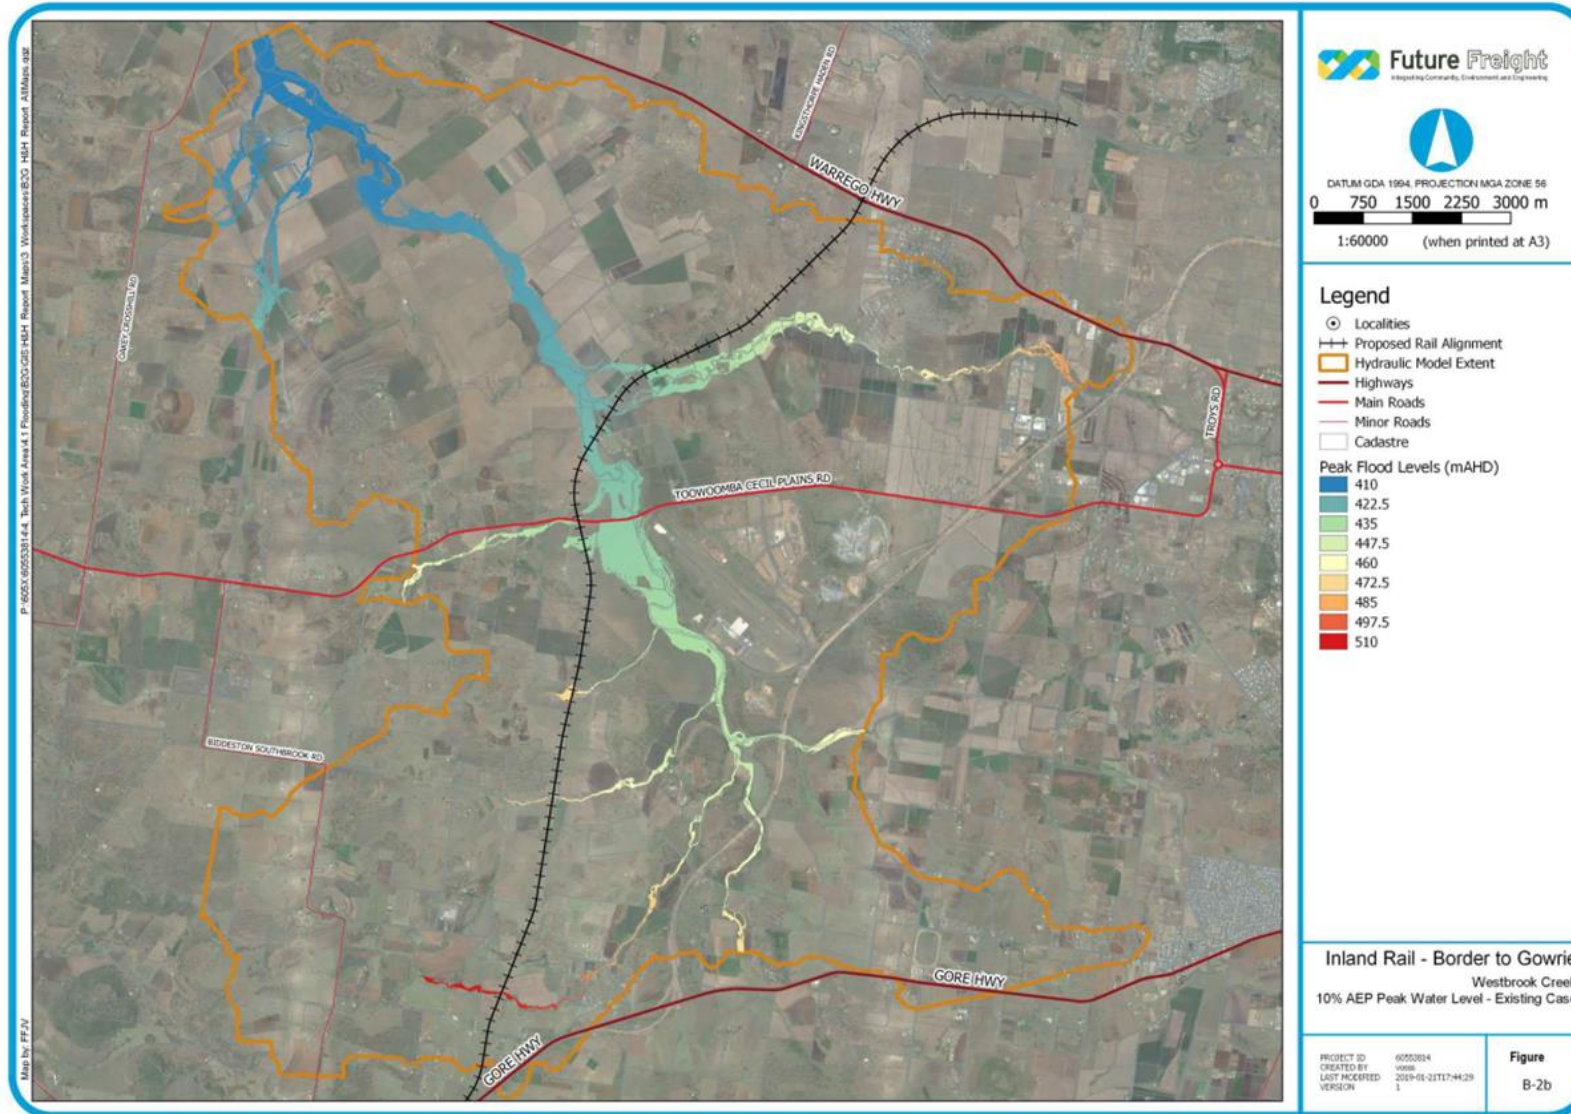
Future Freight
Integrating Community, Environment and Engineering

DATUM GDA 1994, PROJECTION MGA ZONE 56
0 750 1500 2250 3000 m
1:60000 (when printed at A3)

Legend
Localities
Proposed Rail Alignment
Hydraulic Model Extent
Highways
Main Roads
Minor Roads
Cadastre
Peak Flood Levels (mAHD)
410
422.5
435
447.5
460
472.5
485
497.5
510

Inland Rail - Border to Gowrie
Westbrook Creek
10% AEP Peak Water Level - Existing Case

PROJECT ID 60553814
CREATED BY vossa
LAST MODIFIED 2019-01-21T17:44:29
VERSION 1

Figure
B-2b

WARREGO HWY
KINGSTHORPE HADEN RD
OAKEY CROSSHILL RD
TOOWOOMBA CECIL PLAINS RD
TROYS RD
BIDDESTON SOUTHBROOK RD
GORE HWY
GORE HWY

P:\605X\60553814\4. Tech Work Area\4.1 Flooding\B2G\GIS\H&H Report Maps\3. Workspaces\B2G H&H Report AllMaps.qgz
Map by: FFJV